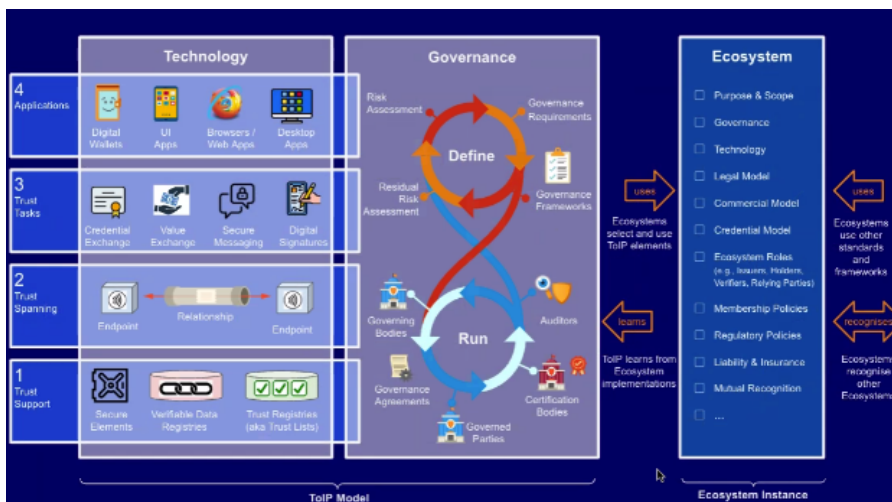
Technology

4
Applications

Digital Wallets

UI Apps

Browsers / Web Apps

Desktop Apps

3
Trust Tasks

Credential Exchange

Value Exchange

Secure Messaging

Digital Signatures

2
Trust Spanning

Endpoint

Relationship

Endpoint

1
Trust Support

Secure Elements

Verifiable Data Registries

Trust Registries (aka Trust Lists)

Governance

Risk Assessment

Governance Requirements

Define

Governance Frameworks

Residual Risk Assessment

Governing Bodies

Run

Auditors

Governance Agreements

Certification Bodies

Governed Parties

uses

Ecosystems select and use ToIP elements

learns

ToIP learns from Ecosystem implementations

Ecosystem

Purpose & Scope

Governance

Technology

Legal Model

Commercial Model

Credential Model

Ecosystem Roles (e.g., Issuers, Holders, Verifiers, Relying Parties)

Membership Policies

Regulatory Policies

Liability & Insurance

Mutual Recognition

...

uses

Ecosystems use other standards and frameworks

recognises

Ecosystems recognise other Ecosystems

ToIP Model

Ecosystem Instance